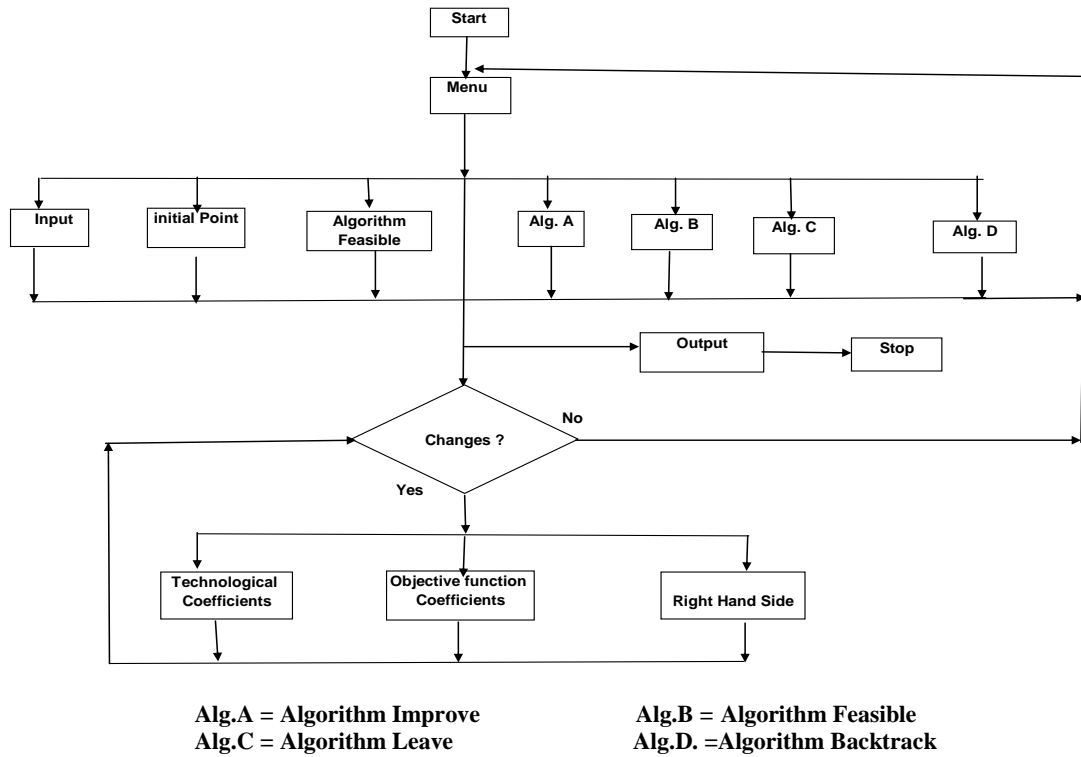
Start

Menu

Input

initial Point

Algorithm Feasible

Alg. A

Alg. B

Alg. C

Alg. D

Output

Stop

Changes ?

No

Yes

Technological Coefficients

Objective function Coefficients

Right Hand Side

Alg.A = Algorithm Improve
Alg.B = Algorithm Feasible
Alg.C = Algorithm Leave
Alg.D. =Algorithm Backtrack